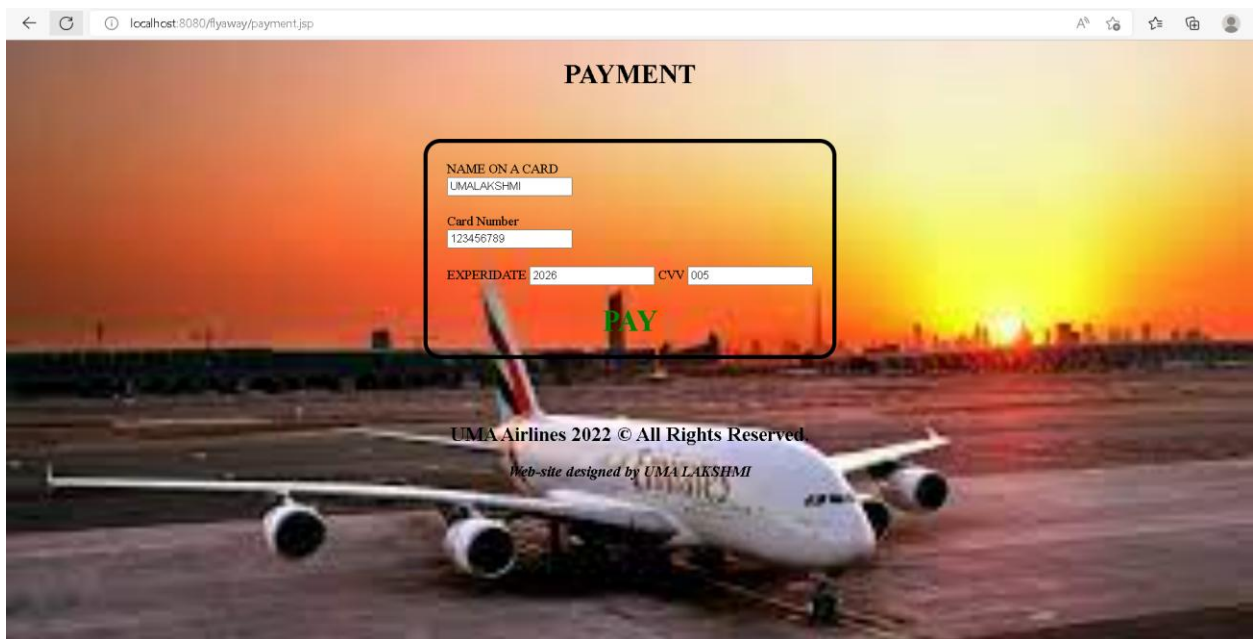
localhost:8080/flyaway/payment.jsp

PAYMENT

NAME ON A CARD
UMALAKSHMI

Card Number
123456789

EXPERIDATE 2026 CVV 005

PAY

UMA Airlines 2022 © All Rights Reserved.

Web-site designed by UMA LAKSHMI

Emirates